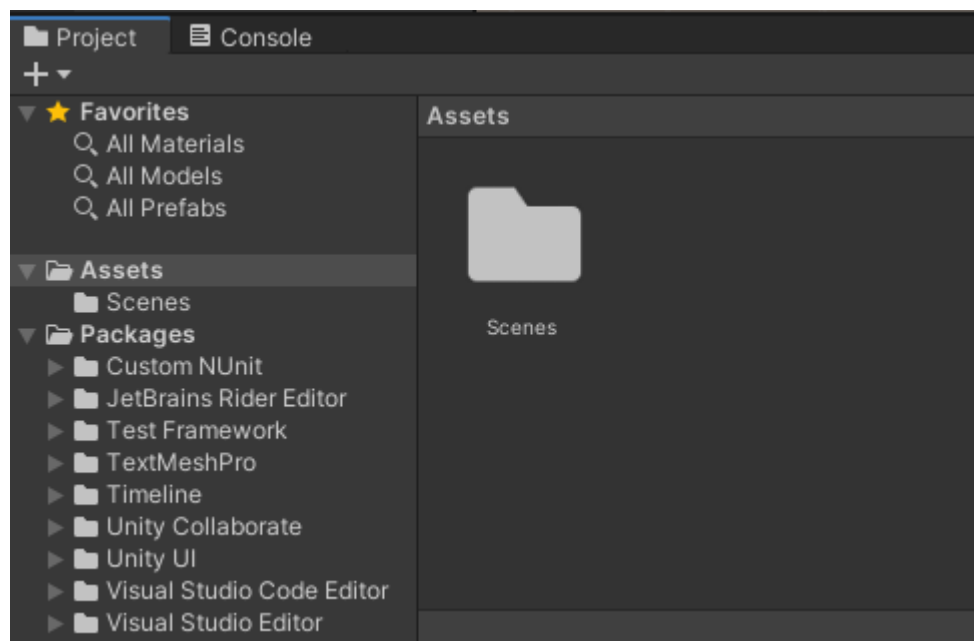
Project Console

+

Favorites
All Materials
All Models
All Prefabs

Assets
Scenes
Packages
Custom NUnit
JetBrains Rider Editor
Test Framework
TextMeshPro
Timeline
Unity Collaborate
Unity UI
Visual Studio Code Editor
Visual Studio Editor

Assets

Scenes